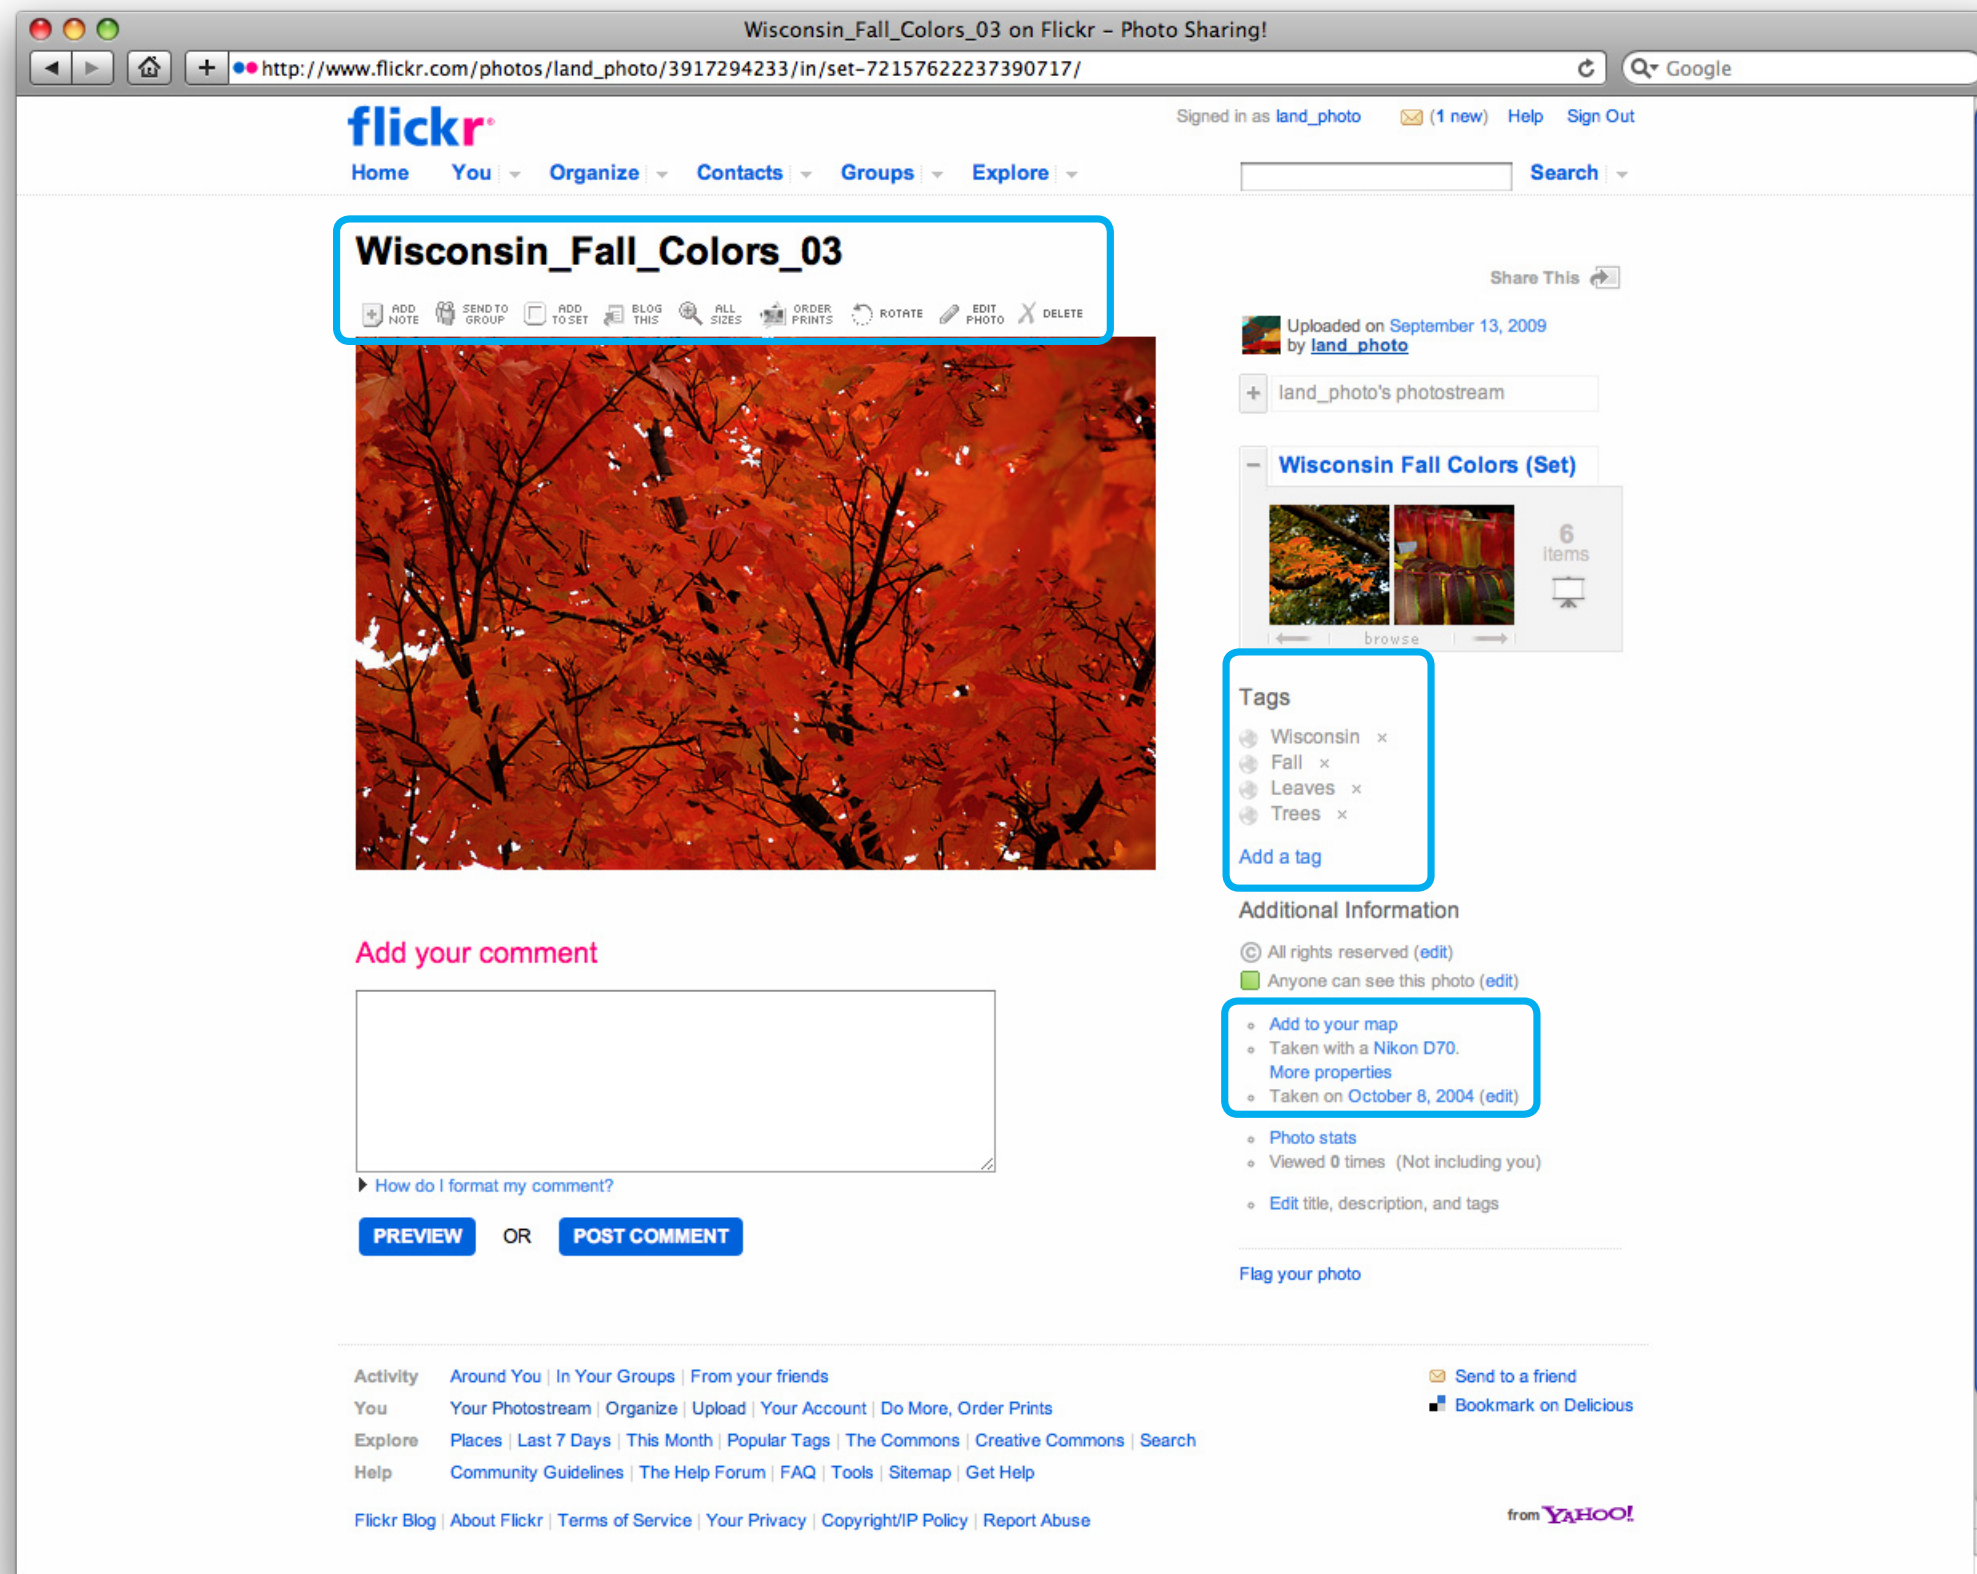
Wisconsin_Fall_Colors_03 on Flickr – Photo Sharing!

http://www.flickr.com/photos/land_photo/3917294233/in/set-72157622237390717/

Google

flickr

Signed in as land_photo (1 new) Help Sign Out

Home You Organize Contacts Groups Explore

Search

Wisconsin_Fall_Colors_03

ADD NOTE SEND TO GROUP ADD TO SET BLOG THIS ALL SIZES ORDER PRINTS ROTATE EDIT PHOTO DELETE

Share This

Uploaded on September 13, 2009 by land_photo

land_photo's photostream

Wisconsin Fall Colors (Set)

6 items

browse

Tags

Wisconsin ×
Fall ×
Leaves ×
Trees ×

Add a tag

Additional Information

All rights reserved (edit)
Anyone can see this photo (edit)

Add to your map
Taken with a Nikon D70.
More properties
Taken on October 8, 2004 (edit)

Photo stats
Viewed 0 times (Not including you)

Edit title, description, and tags

Flag your photo

Add your comment

How do I format my comment?

PREVIEW OR POST COMMENT

Activity Around You | In Your Groups | From your friends
You Your Photostream | Organize | Upload | Your Account | Do More, Order Prints
Explore Places | Last 7 Days | This Month | Popular Tags | The Commons | Creative Commons | Search
Help Community Guidelines | The Help Forum | FAQ | Tools | Sitemap | Get Help

Send to a friend
Bookmark on Delicious

Flickr Blog | About Flickr | Terms of Service | Your Privacy | Copyright/IP Policy | Report Abuse

from YAHOO!